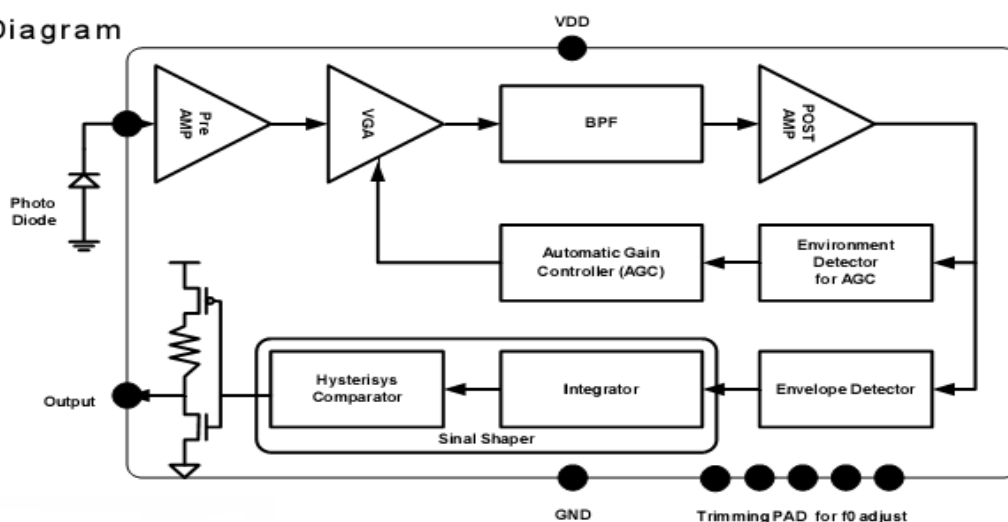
Diagram

VDD

Pre AMP

VGA

BPF

POST AMP

Photo Diode

Automatic Gain Controller (AGC)

Environment Detector for AGC

Hysterisys Comparator

Integrator

Envelope Detector

Output

Sinal Shaper

GND

Trimming PAD for f0 adjust